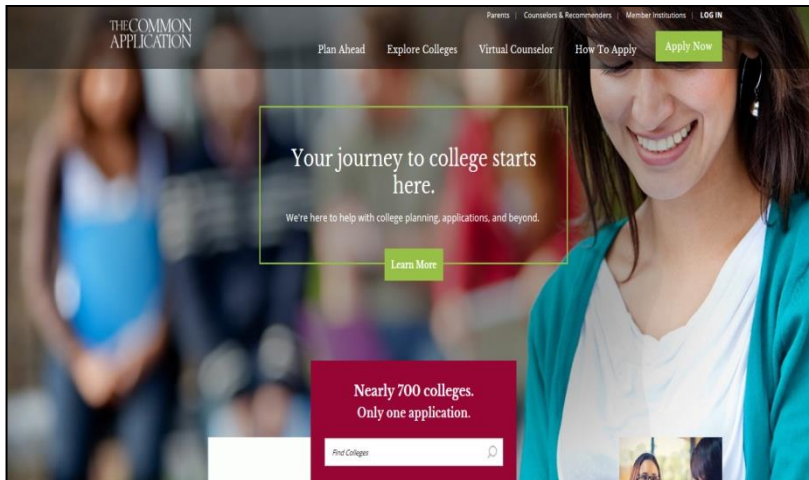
THE COMMON APPLICATION

Parents | Counselors & Recommenders | Member Institutions | LOG IN

Plan Ahead Explore Colleges Virtual Counselor How To Apply Apply Now

Your journey to college starts here.

We're here to help with college planning, applications, and beyond.

Learn More

Nearly 700 colleges.
Only one application.

Find Colleges